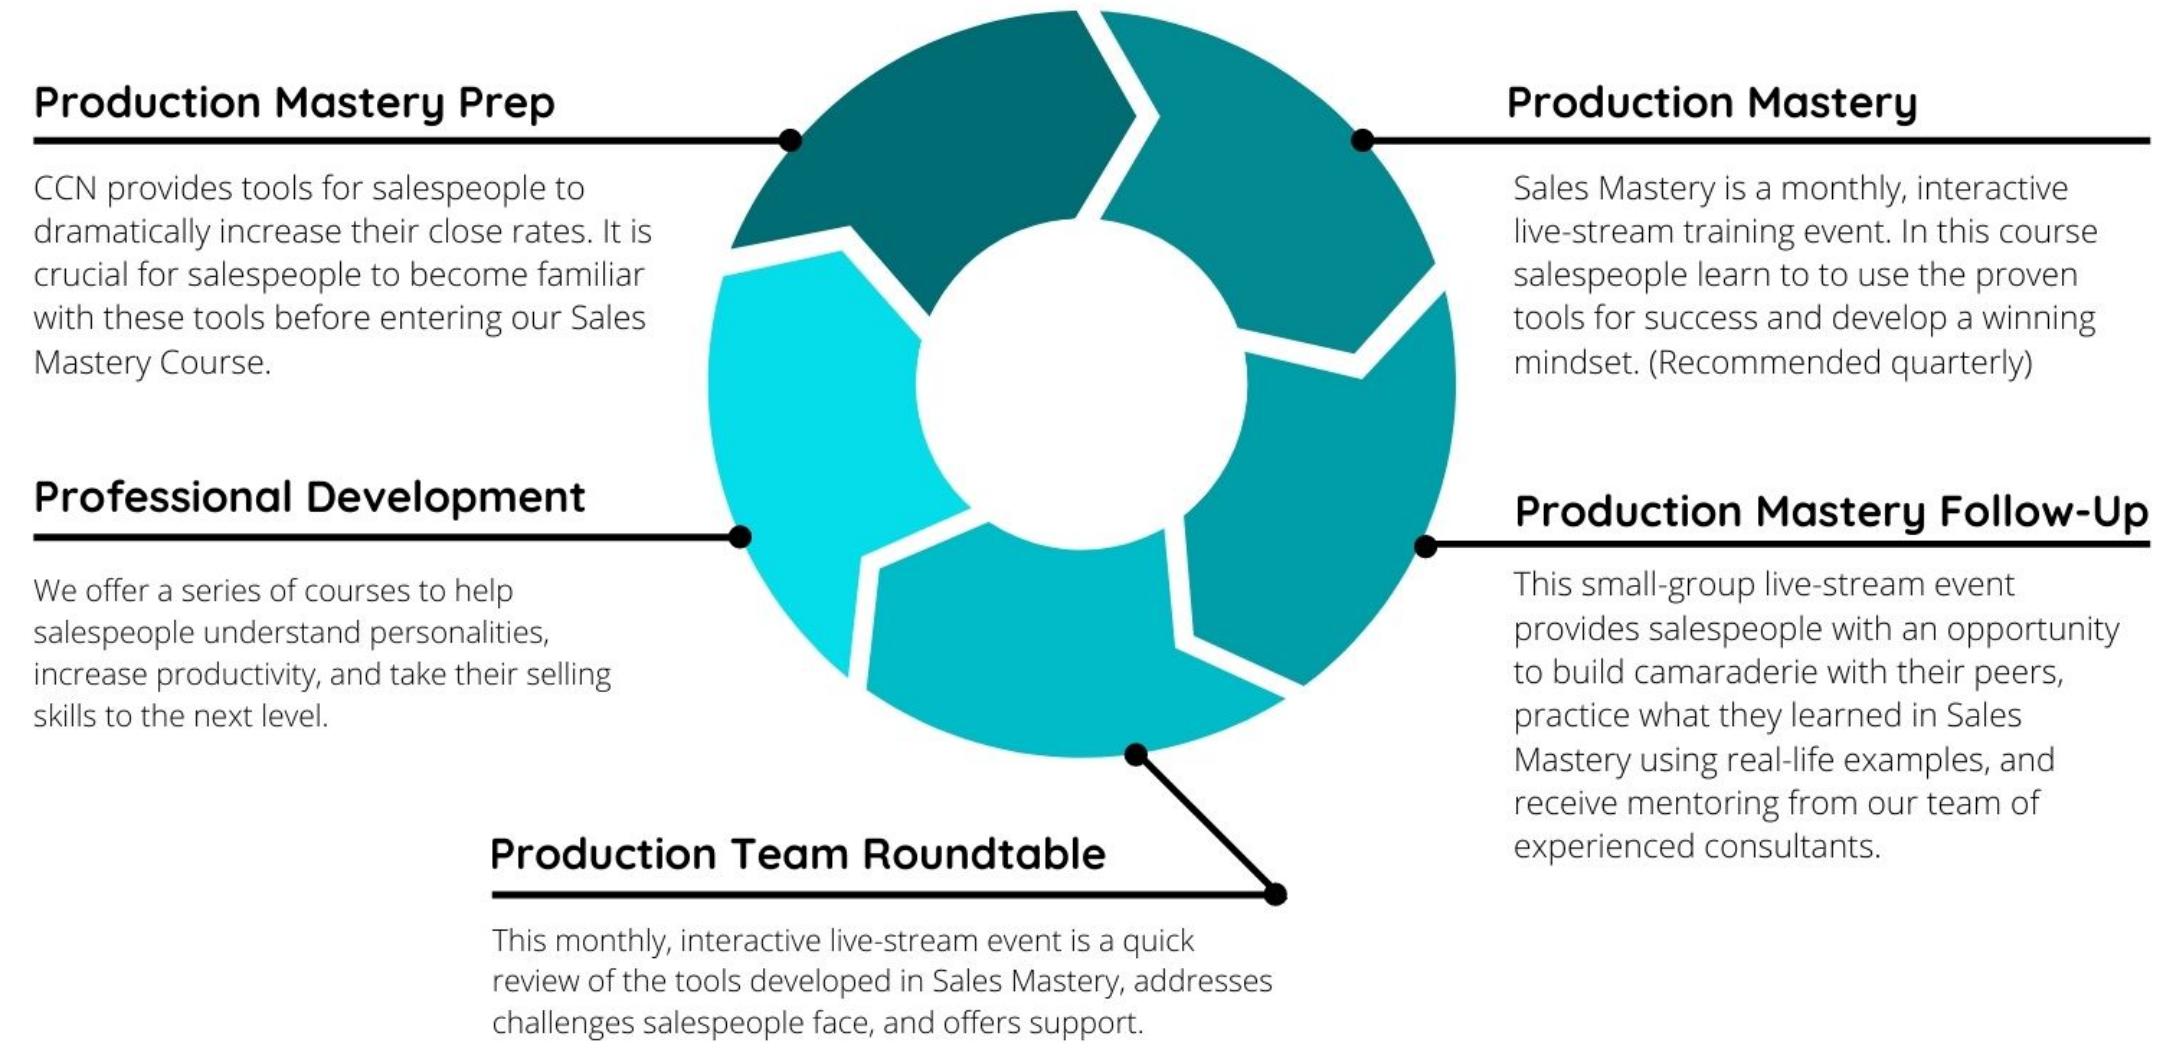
Production Mastery Prep

CCN provides tools for salespeople to dramatically increase their close rates. It is crucial for salespeople to become familiar with these tools before entering our Sales Mastery Course.

Production Mastery

Sales Mastery is a monthly, interactive live-stream training event. In this course salespeople learn to to use the proven tools for success and develop a winning mindset. (Recommended quarterly)

Professional Development

We offer a series of courses to help salespeople understand personalities, increase productivity, and take their selling skills to the next level.

Production Mastery Follow-Up

This small-group live-stream event provides salespeople with an opportunity to build camaraderie with their peers, practice what they learned in Sales Mastery using real-life examples, and receive mentoring from our team of experienced consultants.

Production Team Roundtable

This monthly, interactive live-stream event is a quick review of the tools developed in Sales Mastery, addresses challenges salespeople face, and offers support.